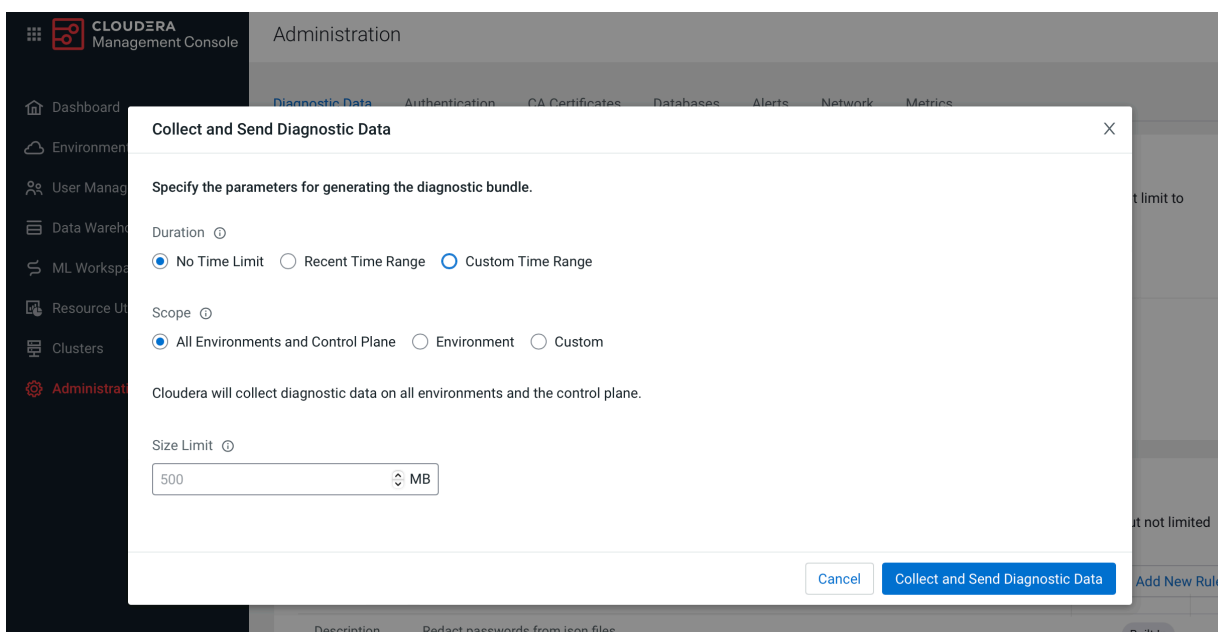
CLOUDERA
Management Console

Administration

Dashboard
Environment
User Manag
Data Wareho
ML Workspa
Resource Ut
Clusters
Administrati

Diagnostic Data Authentication CA Certificates Databases Alerts Network Metrics

t limit to

ut not limited

Add New Rul

Description Redact passwords from json files

Collect and Send Diagnostic Data

Specify the parameters for generating the diagnostic bundle.

Duration

No Time Limit Recent Time Range Custom Time Range

Scope

All Environments and Control Plane Environment Custom

Cloudera will collect diagnostic data on all environments and the control plane.

Size Limit

500 MB

Cancel Collect and Send Diagnostic Data